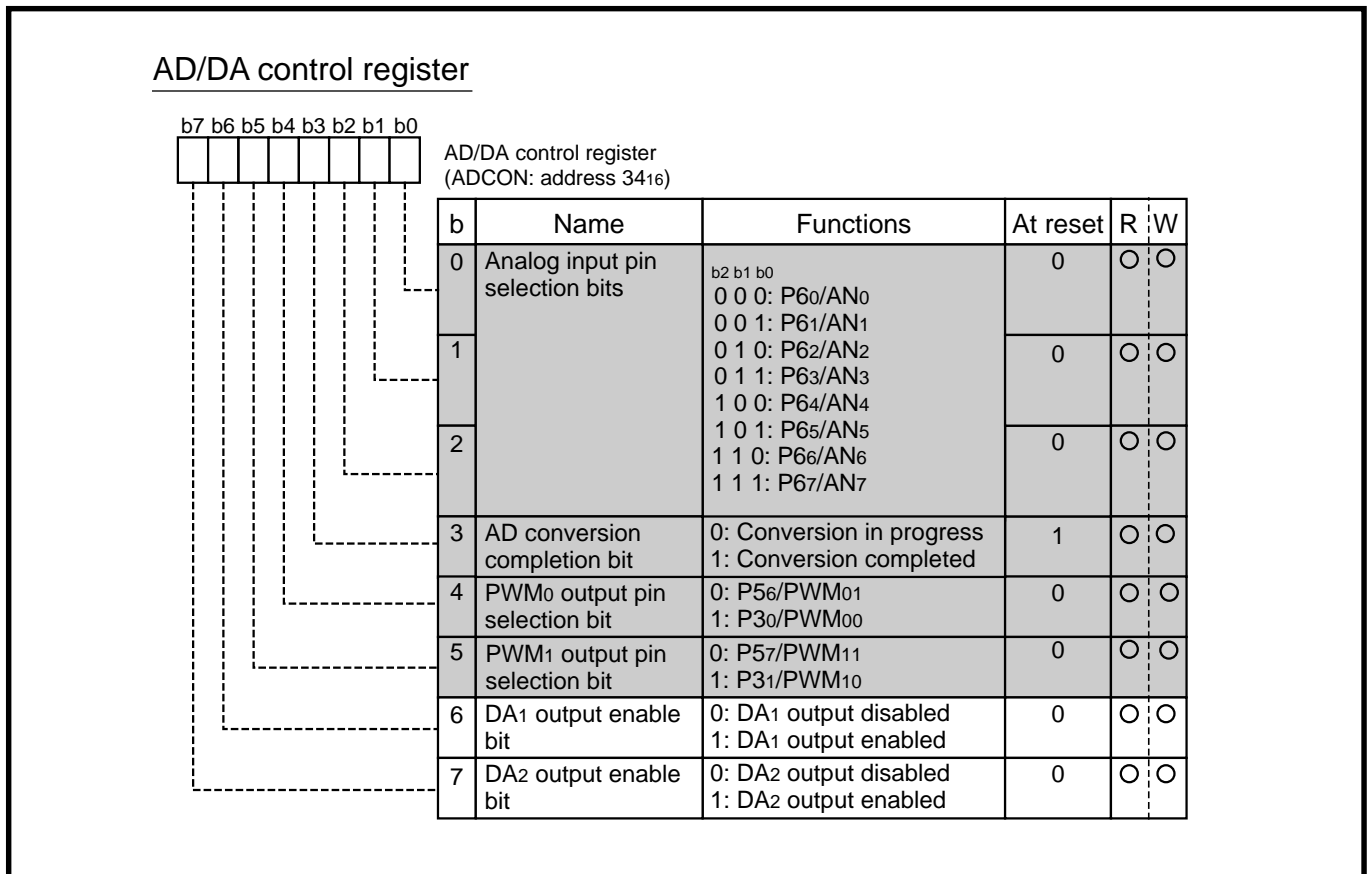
AD/DA control register

b7 b6 b5 b4 b3 b2 b1 b0

AD/DA control register (ADCON: address $34_{16}$)

| b | Name | Functions | At reset | R | W |
|---|---|---|---|---|---|
| 0 | Analog input pin selection bits | b2 b1 b0<br>0 0 0: $P6_0/AN_0$<br>0 0 1: $P6_1/AN_1$<br>0 1 0: $P6_2/AN_2$<br>0 1 1: $P6_3/AN_3$<br>1 0 0: $P6_4/AN_4$<br>1 0 1: $P6_5/AN_5$<br>1 1 0: $P6_6/AN_6$<br>1 1 1: $P6_7/AN_7$ | 0 | ○ | ○ |
| 1 | | | 0 | ○ | ○ |
| 2 | | | 0 | ○ | ○ |
| 3 | AD conversion completion bit | 0: Conversion in progress<br>1: Conversion completed | 1 | ○ | ○ |
| 4 | $PWM_0$ output pin selection bit | 0: $P5_6/PWM_{01}$<br>1: $P3_0/PWM_{00}$ | 0 | ○ | ○ |
| 5 | $PWM_1$ output pin selection bit | 0: $P5_7/PWM_{11}$<br>1: $P3_1/PWM_{10}$ | 0 | ○ | ○ |
| 6 | $DA_1$ output enable bit | 0: $DA_1$ output disabled<br>1: $DA_1$ output enabled | 0 | ○ | ○ |
| 7 | $DA_2$ output enable bit | 0: $DA_2$ output disabled<br>1: $DA_2$ output enabled | 0 | ○ | ○ |